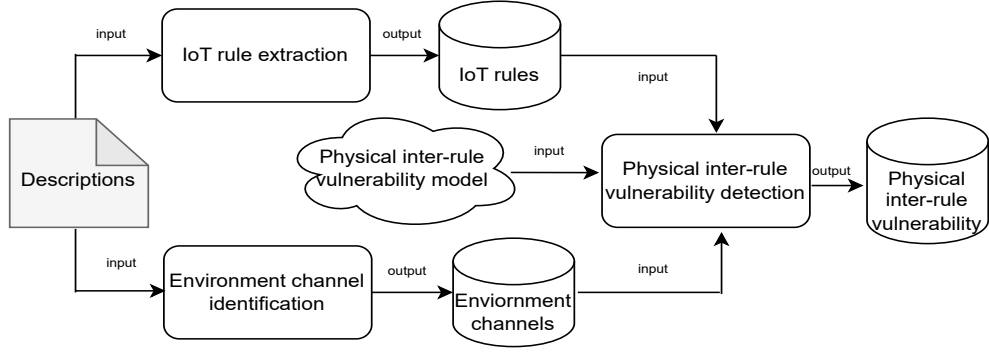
input

IoT rule extraction

output

IoT rules

input

Descriptions

Physical inter-rule vulnerability model

input

Physical inter-rule vulnerability detection

output

Physical inter-rule vulnerability

input

Environment channel identification

output

Enviornment channels

input